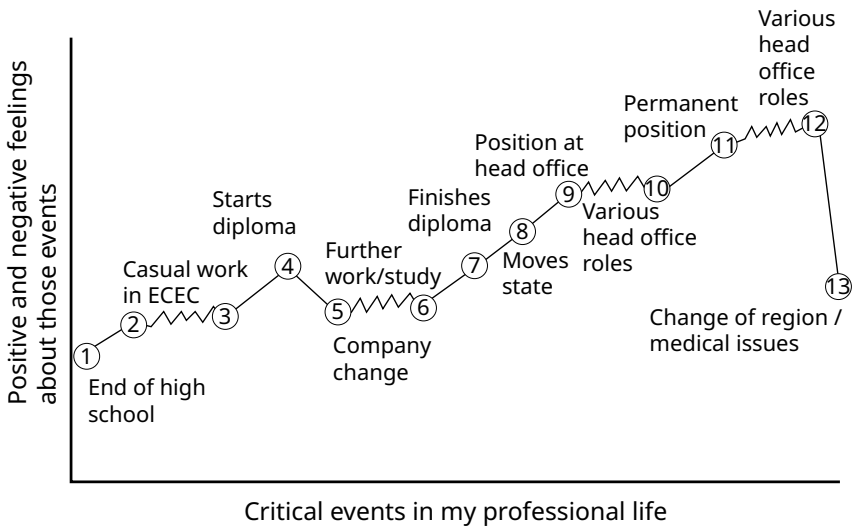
Positive and negative feelings about those events

1
End of high school

2
Casual work in ECEC

3

4
Starts diploma

5
Further work/study
Company change

6

7
Finishes diploma

8
Moves state

9
Position at head office

10
Various head office roles

11
Permanent position

12
Various head office roles

13
Change of region / medical issues

Critical events in my professional life